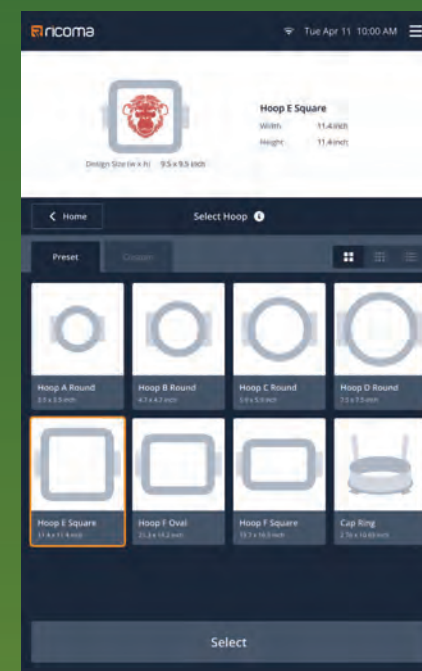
ricoma

Tue Apr 11 10:00 AM

Design Size (w x h) 9.5 x 9.5 inch

Hoop E Square
Width 11.4 inch
Height 11.4 inch

Home

Select Hoop

Preset

Custom

Hoop A Round
3.5 x 3.5 inch

Hoop B Round
4.7 x 4.7 inch

Hoop C Round
5.9 x 5.9 inch

Hoop D Round
7.5 x 7.5 inch

Hoop E Square
11.4 x 11.4 inch

Hoop F Oval
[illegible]

Hoop F Square
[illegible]

Cap Ring
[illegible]

Select